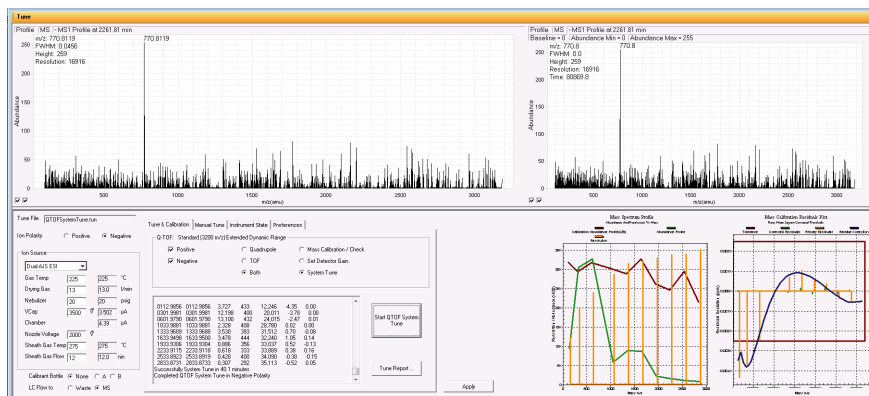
Tune

Profile | MS | - MS1 Profile at 2261.81 min
m/z: 770.8119
FWHM: 0.0456
Height: 259
Resolution: 16916

770.8119

250
200
150
100
50
0

Abundance

500 1000 1500 2000 2500 3000
m/z (amu)

Profile | MS | - MS1 Profile at 2261.81 min
Baseline = 0 | Abundance Min = 0 | Abundance Max = 255
m/z: 770.8
FWHM: 0.0
Height: 259
Resolution: 16916
Time: 80869.8

770.8

250
200
150
100
50
0

Abundance

500 1000 1500 2000 2500 3000
m/z (amu)

Tune File: QTOFSystemTune.tun

Ion Polarity ○ Positive ● Negative

Ion Source
Dual AJS ESI

| | | | |
|---|---|---|---|
| Gas Temp | 225 | 225 | °C |
| Drying Gas | 13 | 13.0 | l/min |
| Nebulizer | 20 | 20 | psig |
| VCap | 3500 | 3502 | V |
| Chamber | | 4.39 | µA |
| Nozzle Voltage | 2000 | | V |
| Sheath Gas Temp | 275 | 275 | °C |
| Sheath Gas Flow | 12 | 12.0 | l/min |

Calibrant Bottle ● None ○ A ○ B
LC Flow to ○ Waste ● MS

Tune & Calibration | Manual Tune | Instrument State | Preferences

Q-TOF Standard (3200 m/z) Extended Dynamic Range
☑ Positive ○ Quadrupole ○ Mass Calibration / Check
☑ Negative ○ TOF ○ Set Detector Gain
● Both ● System Tune

0112.9856 0112.9856 3,727 433 12,246 -4.35 0.00
0301.9981 0301.9981 12,198 400 20,011 -3.78 0.00
0601.9790 0601.9790 13,100 432 24,015 -2.47 0.01
1033.9881 1033.9881 2,328 408 28,780 0.02 0.00
1333.9689 1333.9689 3,530 393 31,512 0.78 -0.08
1633.9498 1633.9500 3,478 444 32,240 1.05 0.14
1933.9306 1933.9304 0,886 356 33,037 0.52 -0.13
2233.9115 2233.9118 0,618 333 33,889 0.38 0.16
2533.8923 2533.8918 0,428 400 34,090 -0.38 -0.15
2833.8731 2833.8731 0,307 292 35,113 -0.52 0.05
Successfully System Tune in 40.1 minutes
Completed QTOF System Tune in Negative Polarity

Start QTOF System Tune

Tune Report...

Apply

Mass Spectrum Profile

Mass Calibration Residuals Plot